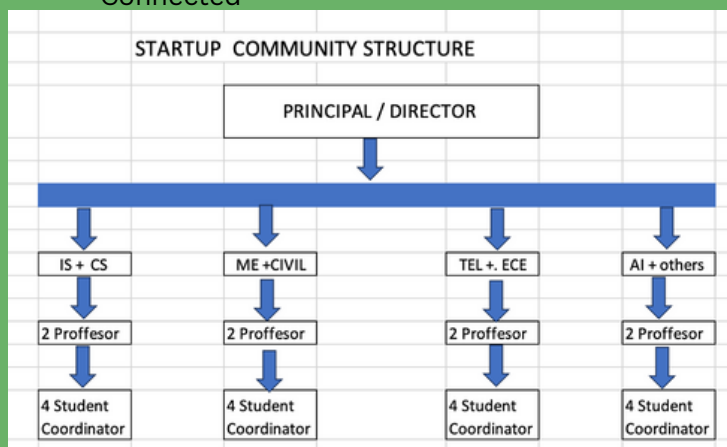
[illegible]

STARTUP COMMUNITY STRUCTURE

PRINCIPAL / DIRECTOR

IS + CS

2 Proffesor

4 Student Coordinator

ME +CIVIL

2 Proffesor

4 Student Coordinator

TEL +. ECE

2 Proffesor

4 Student Coordinator

AI + others

2 Proffesor

4 Student Coordinator